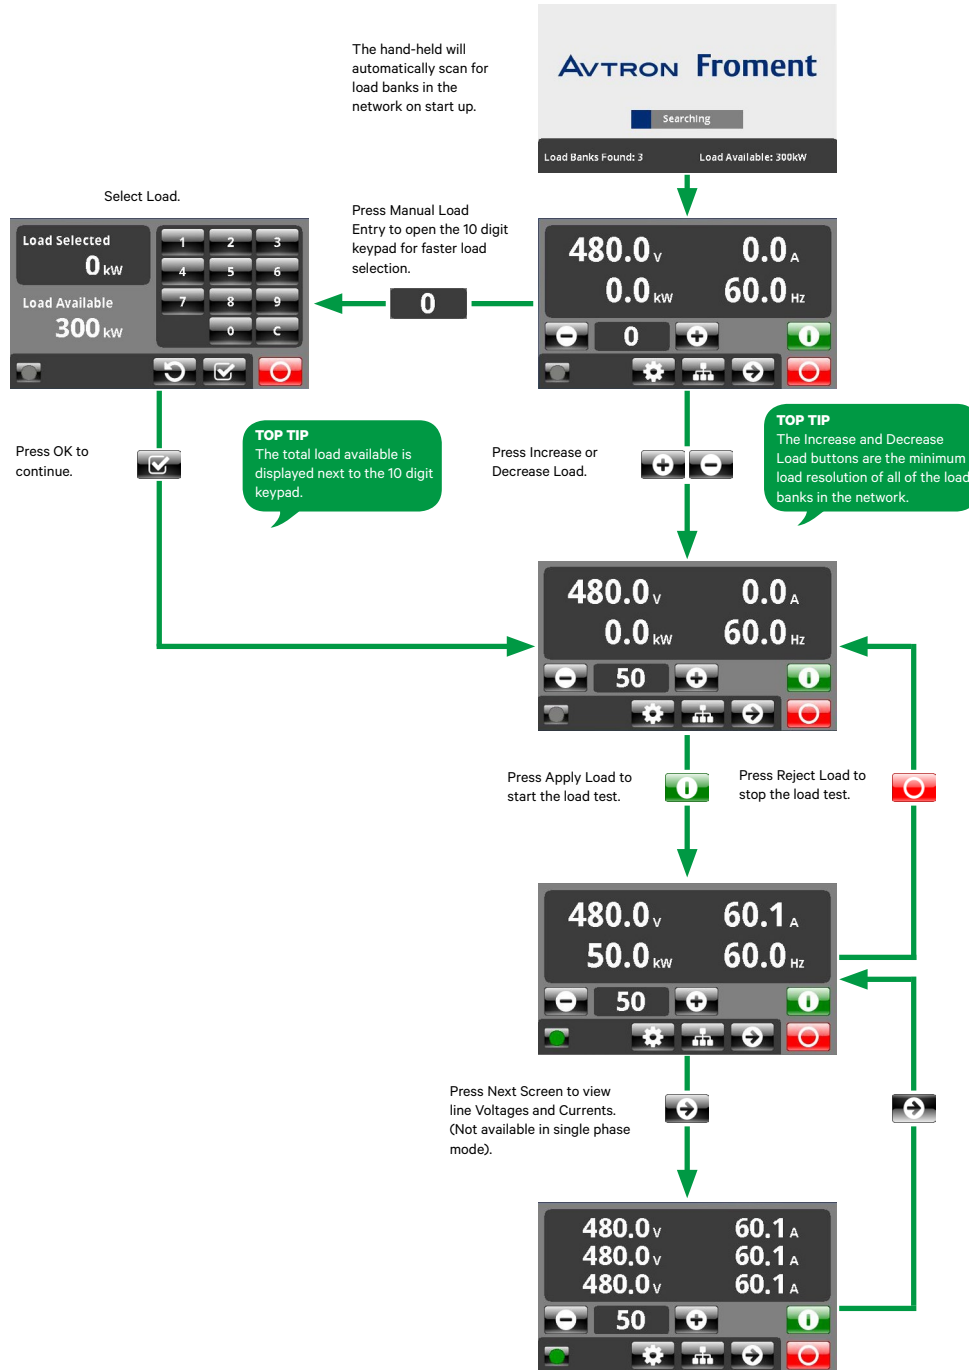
The hand-held will automatically scan for load banks in the network on start up.

AVTRON Froment

Searching

Load Banks Found: 3 Load Available: 300kW

Select Load.

Press Manual Load Entry to open the 10 digit keypad for faster load selection.

Load Selected
0 kW

Load Available
300 kW

1 2 3
4 5 6
7 8 9
0 C

0

480.0 V 0.0 A
0.0 kW 60.0 Hz

0

Press OK to continue.

TOP TIP
The total load available is displayed next to the 10 digit keypad.

Press Increase or Decrease Load.

TOP TIP
The Increase and Decrease Load buttons are the minimum load resolution of all of the load banks in the network.

480.0 V 0.0 A
0.0 kW 60.0 Hz

50

Press Apply Load to start the load test.

Press Reject Load to stop the load test.

480.0 V 60.1 A
50.0 kW 60.0 Hz

50

Press Next Screen to view line Voltages and Currents. (Not available in single phase mode).

480.0 V 60.1 A
480.0 V 60.1 A
480.0 V 60.1 A

50